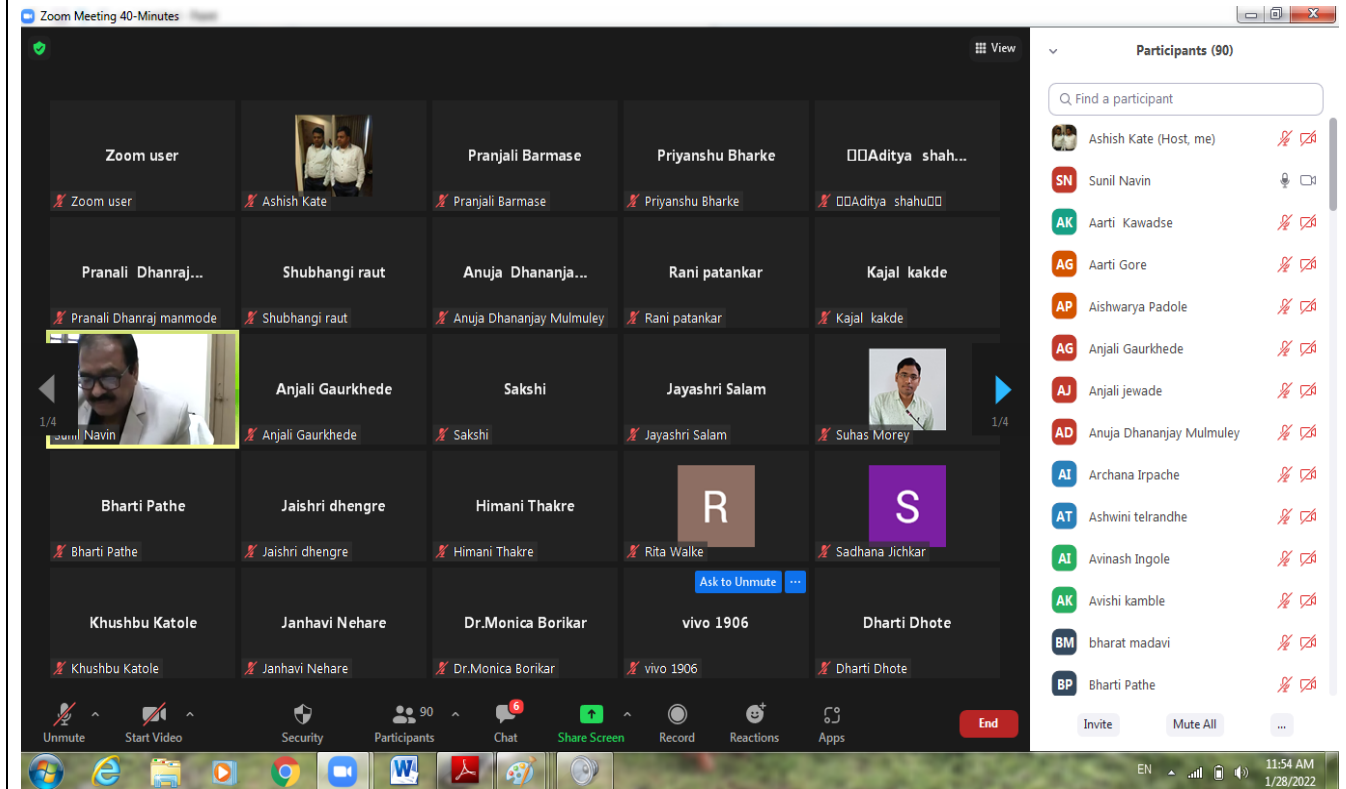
Zoom Meeting 40-Minutes

View

Zoom user
Zoom user

Ashish Kate

Pranjali Barmase
Pranjali Barmase

Priyanshu Bharke
Priyanshu Bharke

□□Aditya shah...
□□Aditya shahu□□

Pranali Dhanraj...
Pranali Dhanraj manmode

Shubhangi raut
Shubhangi raut

Anuja Dhananja...
Anuja Dhananjay Mulmuley

Rani patankar
Rani patankar

Kajal kakde
Kajal kakde

1/4

Sunil Navin

Anjali Gaurkhede
Anjali Gaurkhede

Sakshi
Sakshi

Jayashri Salam
Jayashri Salam

Suhas Morey

1/4

Bharti Pathe
Bharti Pathe

Jaishri dhengre
Jaishri dhengre

Himani Thakre
Himani Thakre

R
Rita Walke

S
Sadhana Jichkar

Ask to Unmute ···

Khushbu Katole
Khushbu Katole

Janhavi Nehare
Janhavi Nehare

Dr.Monica Borikar
Dr.Monica Borikar

vivo 1906
vivo 1906

Dharti Dhote
Dharti Dhote

Unmute
Start Video
Security
90 Participants
6 Chat
Share Screen
Record
Reactions
Apps
End

Participants (90)

Find a participant

Ashish Kate (Host, me)
SN Sunil Navin
AK Aarti Kawadse
AG Aarti Gore
AP Aishwarya Padole
AG Anjali Gaurkhede
AJ Anjali jewade
AD Anuja Dhananjay Mulmuley
AI Archana Irpache
AT Ashwini telrandhe
AI Avinash Ingole
AK Avishi kamble
BM bharat madavi
BP Bharti Pathe

Invite
Mute All
...

EN
11:54 AM
1/28/2022